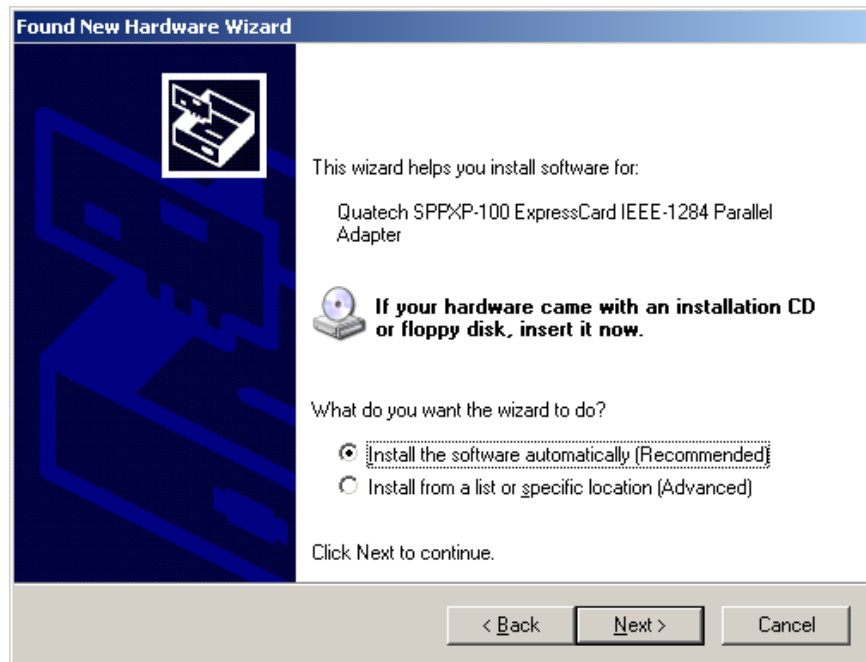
Found New Hardware Wizard

This wizard helps you install software for:

Quatech SPPXP-100 ExpressCard IEEE-1284 Parallel Adapter

If your hardware came with an installation CD or floppy disk, insert it now.

What do you want the wizard to do?

Install the software automatically (Recommended)

Install from a list or specific location (Advanced)

Click Next to continue.

< Back

Next >

Cancel